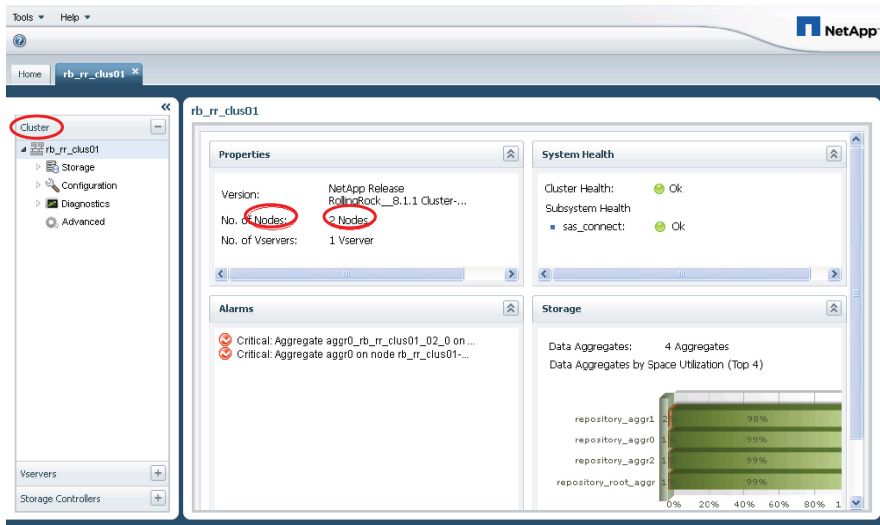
Tools ▾ Help ▾

NetApp

Home rb_rr_clus01 ×

«

Cluster

rb_rr_clus01

Storage

Configuration

Diagnostics

Advanced

Vservers

Storage Controllers

rb_rr_clus01

Properties

Version: NetApp Release RollingRock__8.1.1 Cluster-...

No. of Nodes: 2 Nodes

No. of Vservers: 1 Vserver

System Health

Cluster Health: Ok

Subsystem Health

sas_connect: Ok

Alarms

Critical: Aggregate aggr0_rb_rr_clus01_02_0 on ...

Critical: Aggregate aggr0 on node rb_rr_clus01-...

Storage

Data Aggregates: 4 Aggregates

Data Aggregates by Space Utilization (Top 4)

| | |
|---|---|
| repository_aggr1 | 98% |
| repository_aggr0 | 99% |
| repository_aggr2 | 99% |
| repository_root_aggr | 99% |

0% 20% 40% 60% 80% 1